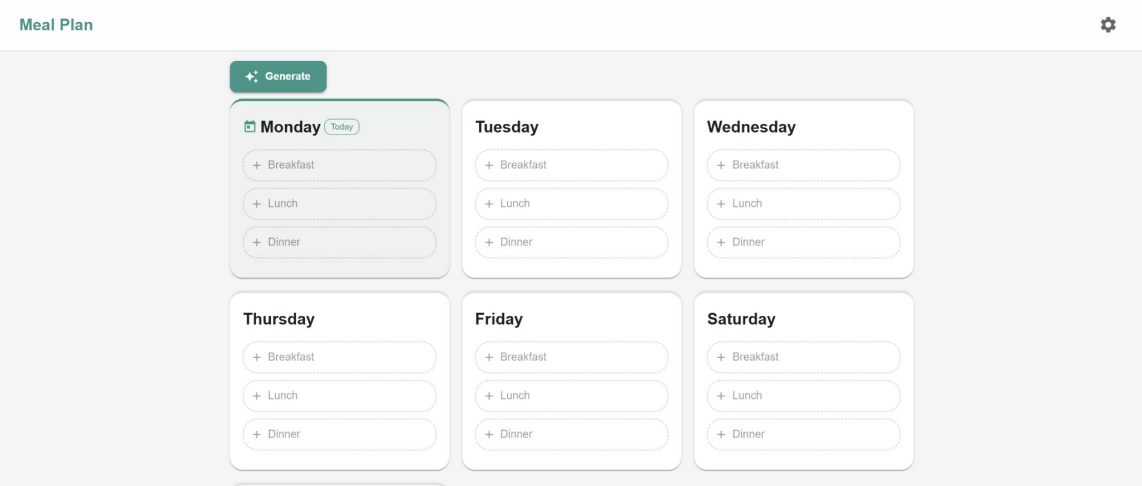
Meal Plan

Generate

Monday Today
+ Breakfast
+ Lunch
+ Dinner

Tuesday
+ Breakfast
+ Lunch
+ Dinner

Wednesday
+ Breakfast
+ Lunch
+ Dinner

Thursday
+ Breakfast
+ Lunch
+ Dinner

Friday
+ Breakfast
+ Lunch
+ Dinner

Saturday
+ Breakfast
+ Lunch
+ Dinner